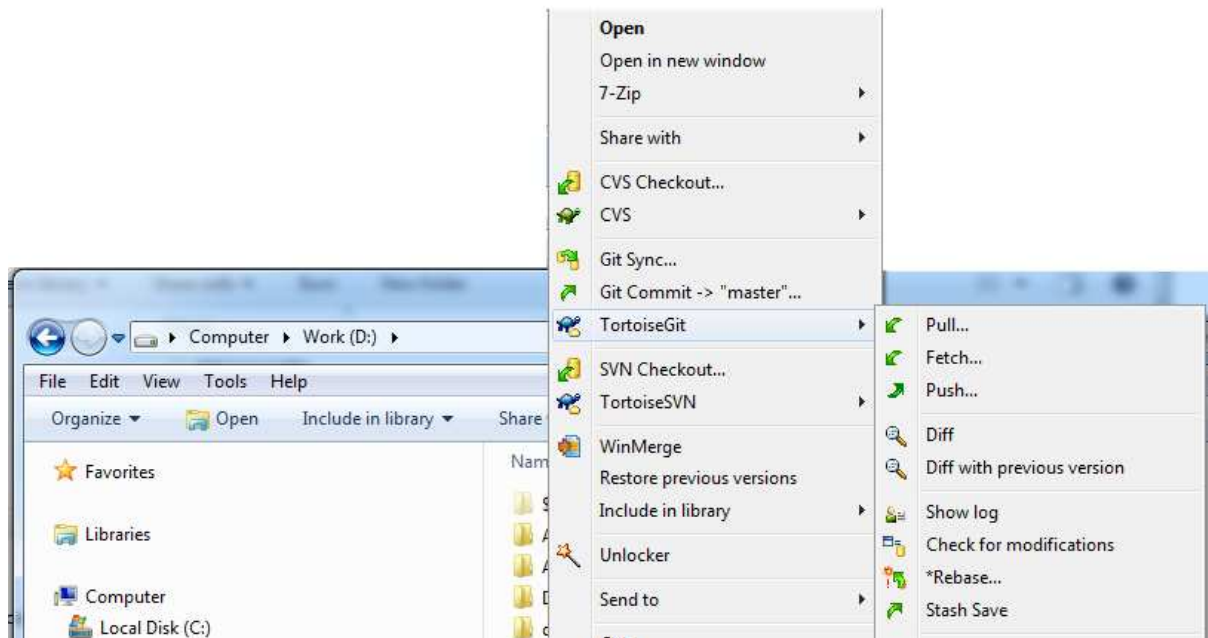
Computer ▸ Work (D:) ▸

File Edit View Tools Help

Organize ▾ Open Include in library ▾ Share

Favorites

Libraries

Computer

Local Disk (C:)

Nam

Open
Open in new window
7-Zip
Share with
CVS Checkout...
CVS
Git Sync...
Git Commit -> "master"...
TortoiseGit
SVN Checkout...
TortoiseSVN
WinMerge
Restore previous versions
Include in library
Unlocker
Send to

Pull...
Fetch...
Push...
Diff
Diff with previous version
Show log
Check for modifications
*Rebase...
Stash Save